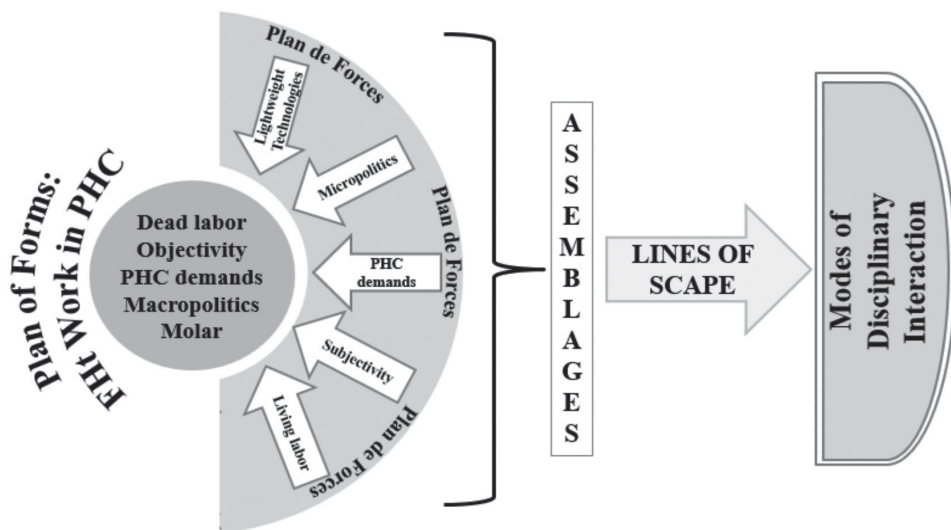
Plan of Forms:
FHt Work in PHC

Dead labor
Objectivity
PHC demands
Macropolitics
Molar

Plan de Forces

Lightweight Technologies

Micropolitics

Plan de Forces

PHC demands

Subjectivity

Living labor

Plan de Forces

A
S
S
E
M
B
L
A
G
E
S

LINES OF SCAPE

Modes of Disciplinary Interaction